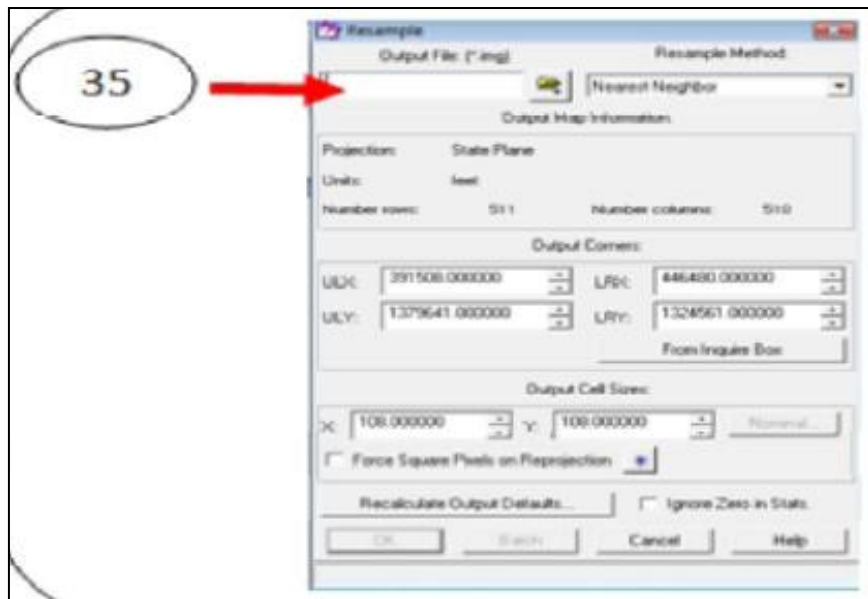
35

Resample

Output File: (*.img)

Resample Method

Nearest Neighbor

Output Map Information

Projection: State Plane

Units: feet

Number rows: 511

Number columns: 510

Output Corners:

ULX: 391508.000000

LRX: 446480.000000

ULY: 1379641.000000

LRY: 1324561.000000

From Inquire Box

Output Cell Sizes:

X: 108.000000

Y: 108.000000

Nominal...

Force Square Pixels on Reprojection

Recalculate Output Defaults...

Ignore Zero in Stats

OK

Batch

Cancel

Help